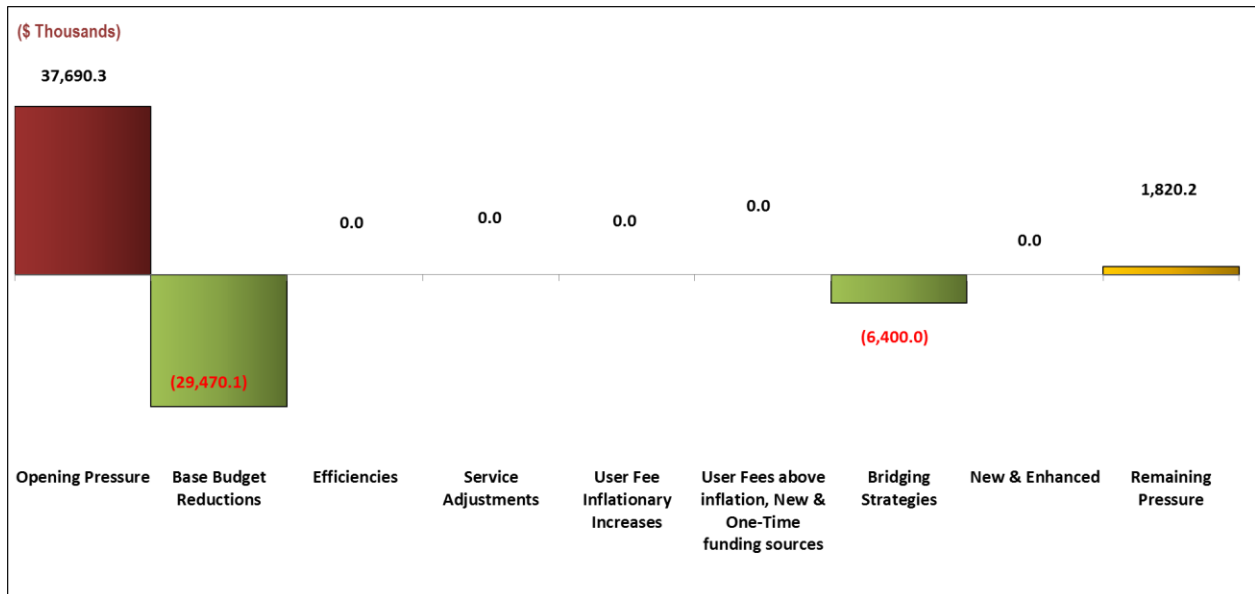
($ Thousands)

37,690.3

(29,470.1)

0.0

0.0

0.0

0.0

(6,400.0)

0.0

1,820.2

Opening Pressure

Base Budget Reductions

Efficiencies

Service Adjustments

User Fee Inflationary Increases

User Fees above inflation, New & One-Time funding sources

Bridging Strategies

New & Enhanced

Remaining Pressure